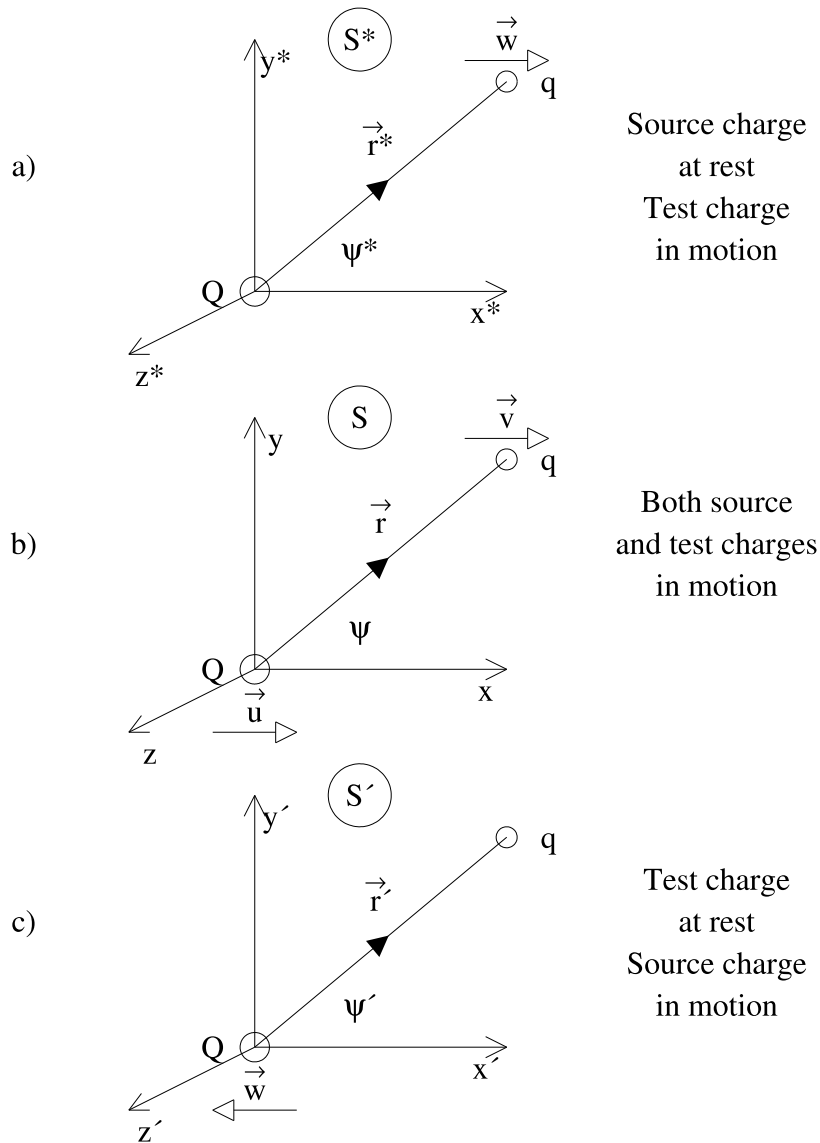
a)

$S^*$

$y^*$

$\vec{w}$

q

$\vec{r}^*$

$\psi^*$

Q

$x^*$

$z^*$

Source charge at rest Test charge in motion

b)

S

y

$\vec{v}$

q

$\vec{r}$

$\psi$

Q

x

$\vec{u}$

z

Both source and test charges in motion

c)

S´

y´

q

$\vec{r}'$

$\psi'$

Q

x´

$\vec{w}$

z´

Test charge at rest Source charge in motion